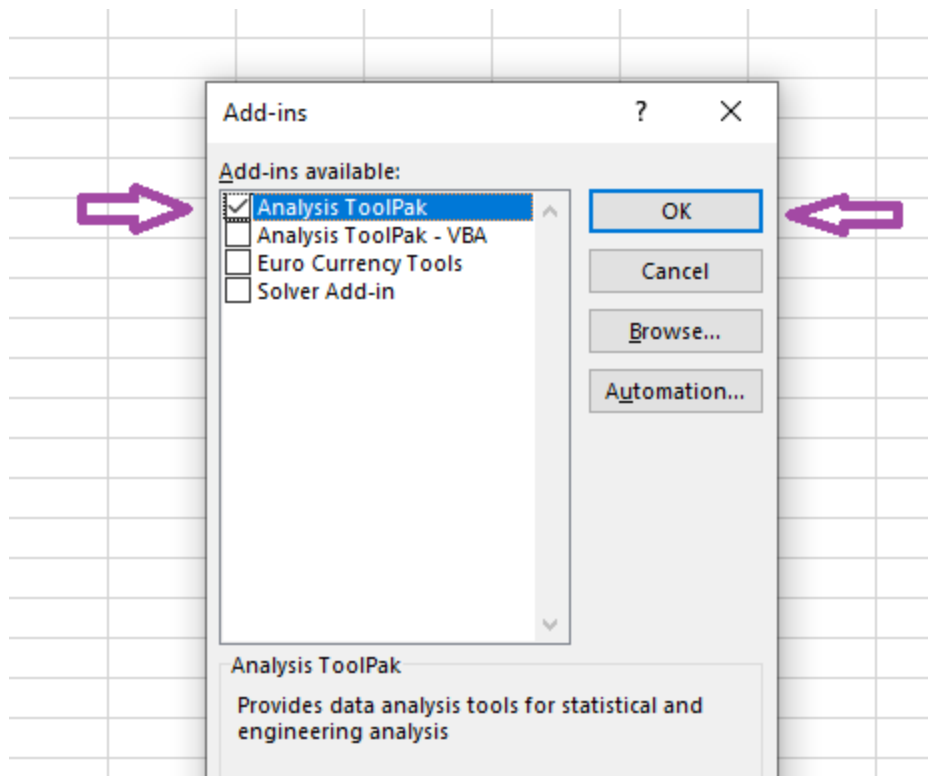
Add-ins

?

X

Add-ins available:

Analysis ToolPak
Analysis ToolPak - VBA
Euro Currency Tools
Solver Add-in

OK

Cancel

Browse...

Automation...

Analysis ToolPak

Provides data analysis tools for statistical and engineering analysis